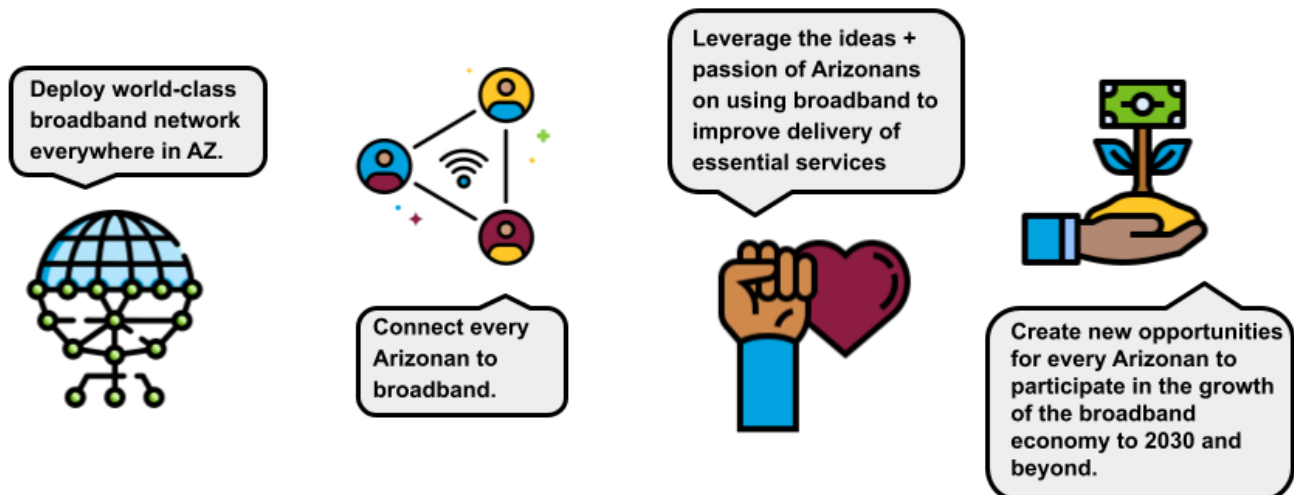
Deploy world-class broadband network everywhere in AZ.

Connect every Arizonan to broadband.

Leverage the ideas + passion of Arizonans on using broadband to improve delivery of essential services

Create new opportunities for every Arizonan to participate in the growth of the broadband economy to 2030 and beyond.